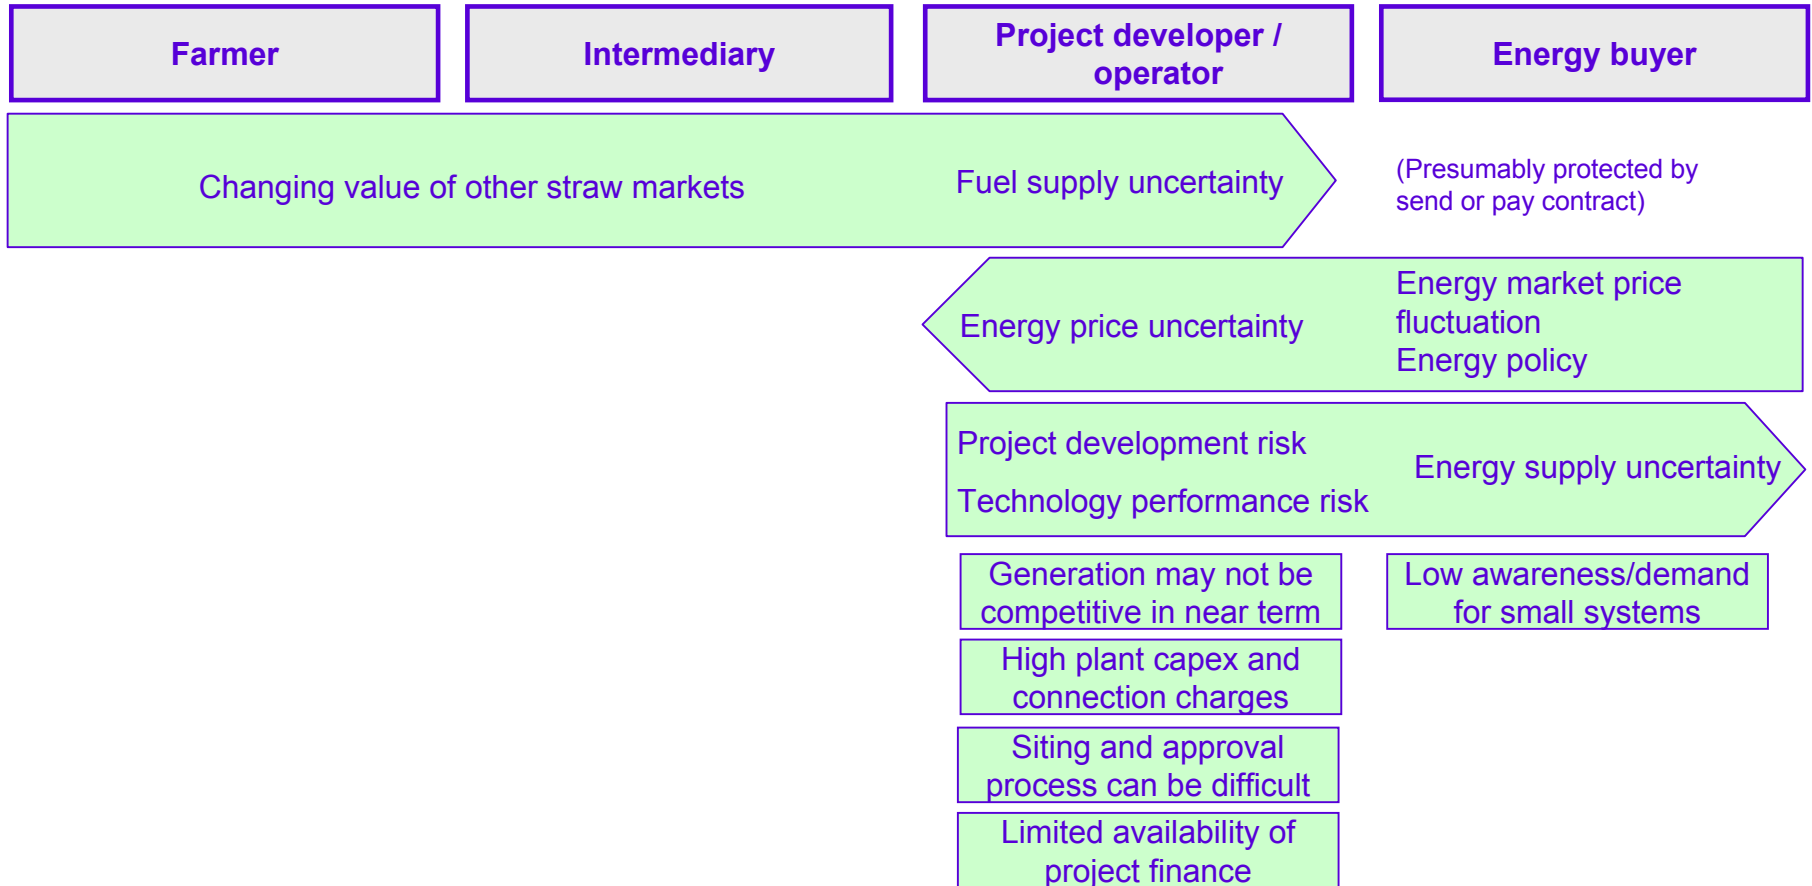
Farmer

Intermediary

Project developer / operator

Energy buyer

Changing value of other straw markets

Fuel supply uncertainty

(Presumably protected by send or pay contract)

Energy price uncertainty

Energy market price fluctuation
Energy policy

Project development risk

Technology performance risk

Energy supply uncertainty

Generation may not be competitive in near term

Low awareness/demand for small systems

High plant capex and connection charges

Siting and approval process can be difficult

Limited availability of project finance